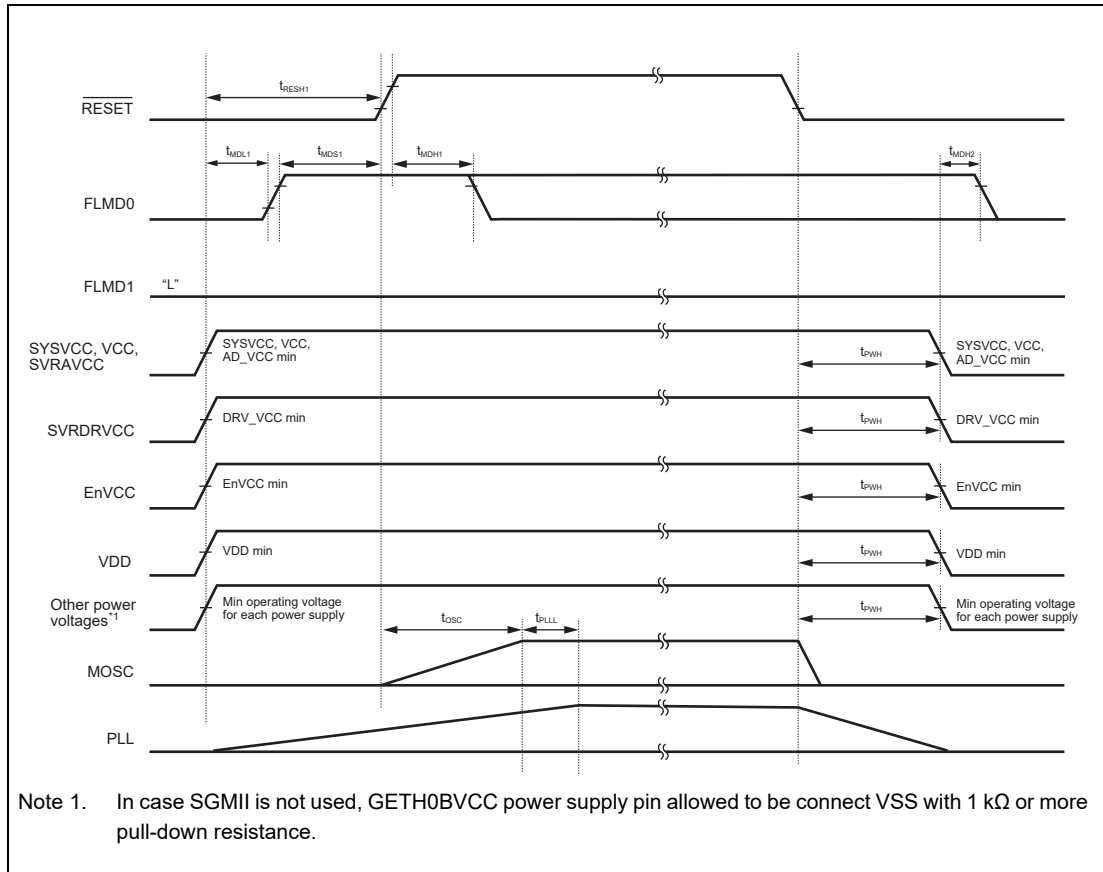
$t_{RESH1}$

$\overline{RESET}$

$t_{MDL1}$ $t_{MDS1}$ $t_{MDH1}$ $t_{MDH2}$

FLMD0

FLMD1 "L"

SYSVCC, VCC, SVRAVCC

SYSVCC, VCC, AD_VCC min

$t_{PWH}$

SYSVCC, VCC, AD_VCC min

SVRDRVCC

DRV_VCC min

$t_{PWH}$

DRV_VCC min

EnVCC

EnVCC min

$t_{PWH}$

EnVCC min

VDD

VDD min

$t_{PWH}$

VDD min

Other power voltages$^{*1}$

Min operating voltage for each power supply

$t_{OSC}$ $t_{PLLL}$

$t_{PWH}$

Min operating voltage for each power supply

MOSC

PLL

Note 1. In case SGMII is not used, GETH0BVCC power supply pin allowed to be connect VSS with 1 kΩ or more pull-down resistance.